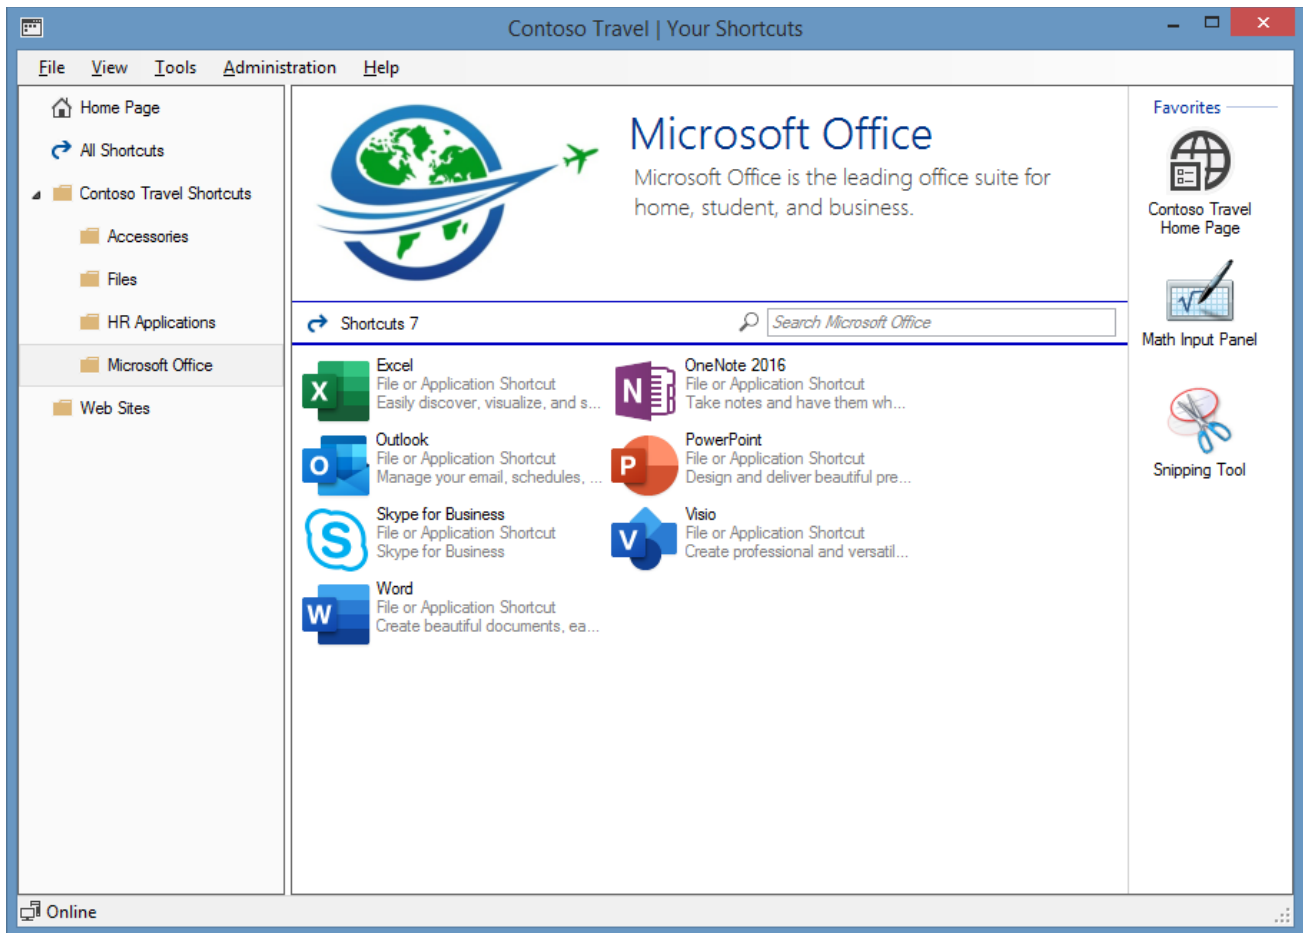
Contoso Travel | Your Shortcuts

File View Tools Administration Help

Home Page
All Shortcuts
Contoso Travel Shortcuts
Accessories
Files
HR Applications
Microsoft Office
Web Sites

Microsoft Office

Microsoft Office is the leading office suite for home, student, and business.

Shortcuts 7

Search Microsoft Office

Excel
File or Application Shortcut
Easily discover, visualize, and s...

OneNote 2016
File or Application Shortcut
Take notes and have them wh...

Outlook
File or Application Shortcut
Manage your email, schedules, ...

PowerPoint
File or Application Shortcut
Design and deliver beautiful pre...

Skype for Business
File or Application Shortcut
Skype for Business

Visio
File or Application Shortcut
Create professional and versatil...

Word
File or Application Shortcut
Create beautiful documents, ea...

Favorites

Contoso Travel Home Page

Math Input Panel

Snipping Tool

Online